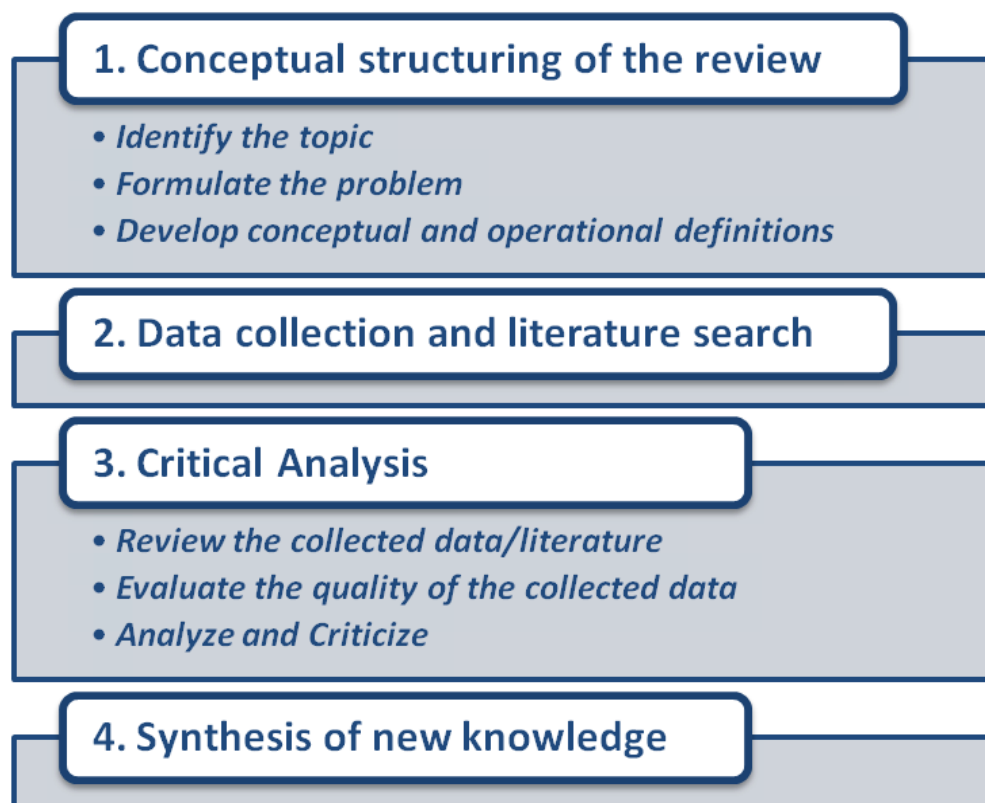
1. Conceptual structuring of the review

• Identify the topic
• Formulate the problem
• Develop conceptual and operational definitions

2. Data collection and literature search

3. Critical Analysis

• Review the collected data/literature
• Evaluate the quality of the collected data
• Analyze and Criticize

4. Synthesis of new knowledge